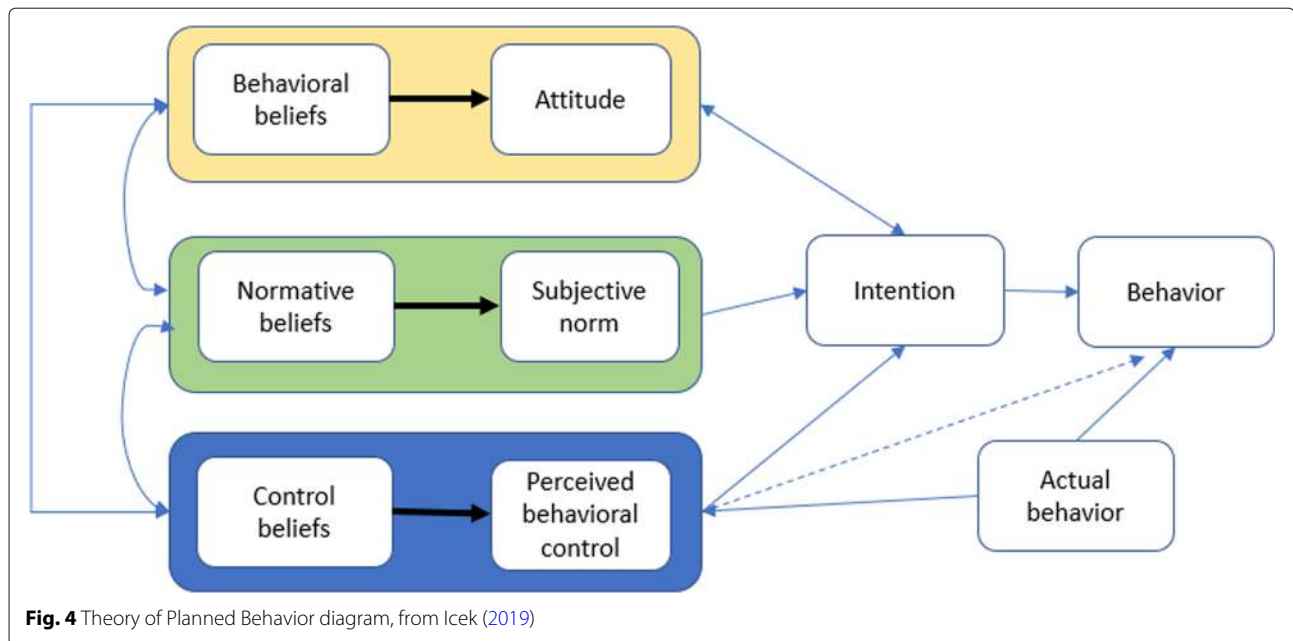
Behavioral beliefs

Attitude

Normative beliefs

Subjective norm

Intention

Behavior

Control beliefs

Perceived behavioral control

Actual behavior

**Fig. 4** Theory of Planned Behavior diagram, from Icek (2019)